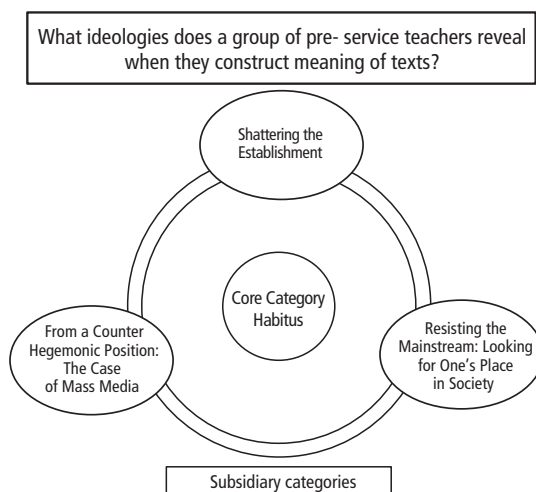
What ideologies does a group of pre- service teachers reveal when they construct meaning of texts?

Shattering the Establishment

Core Category Habitus

From a Counter Hegemonic Position: The Case of Mass Media

Resisting the Mainstream: Looking for One's Place in Society

Subsidiary categories